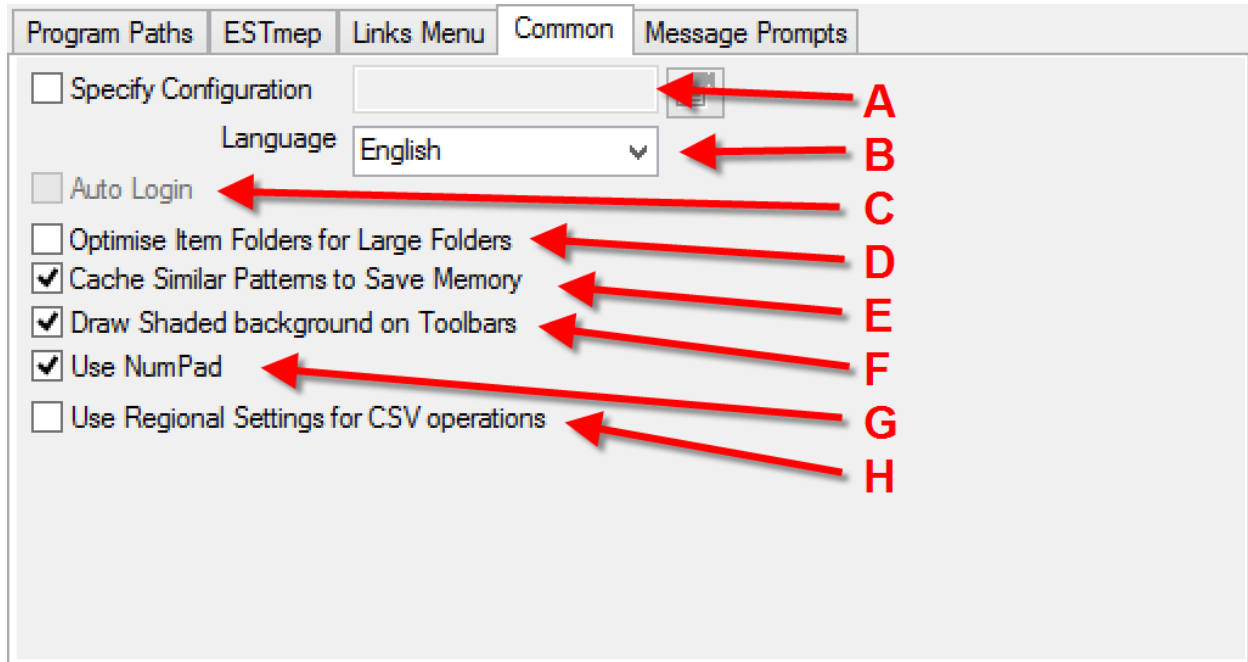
Program Paths | ESTmep | Links Menu | Common | Message Prompts

Specify Configuration

A

Language English

B

Auto Login

C

Optimise Item Folders for Large Folders

D

Cache Similar Patterns to Save Memory

E

Draw Shaded background on Toolbars

F

Use NumPad

G

Use Regional Settings for CSV operations

H